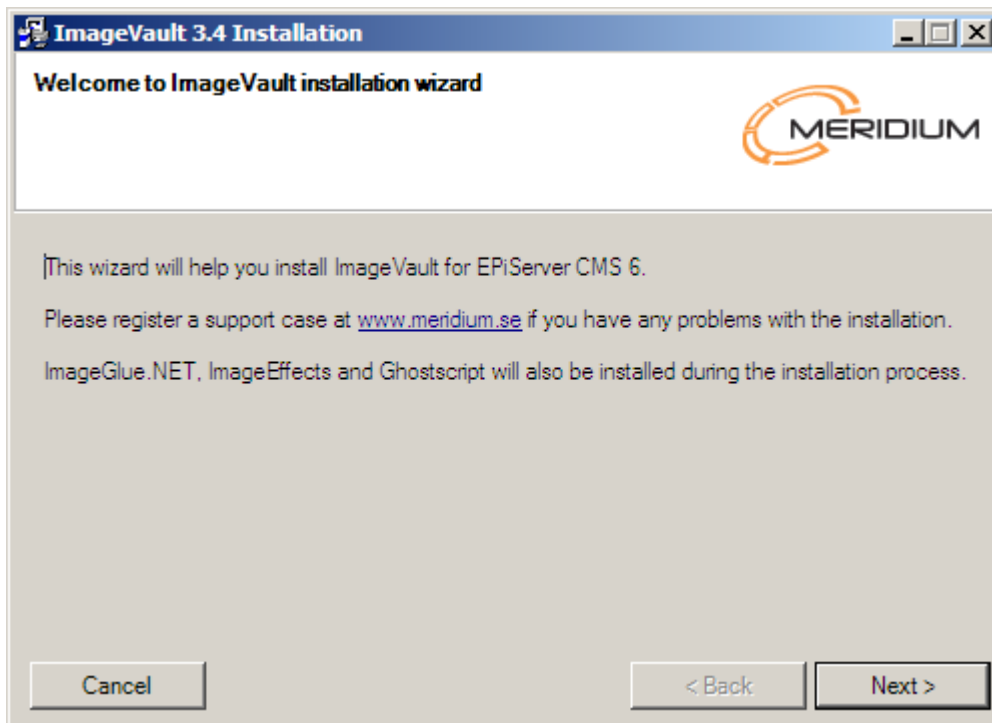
ImageVault 3.4 Installation

Welcome to ImageVault installation wizard

MERIDIUM

This wizard will help you install ImageVault for EPiServer CMS 6.

Please register a support case at www.meridium.se if you have any problems with the installation.

ImageGlue.NET, ImageEffects and Ghostscript will also be installed during the installation process.

Cancel

< Back

Next >